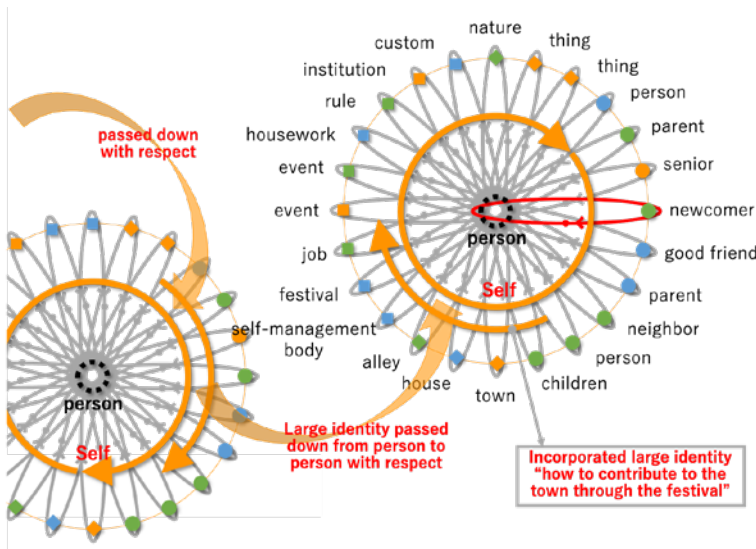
passed down with respect

custom
nature
thing
thing
institution
person
rule
parent
housework
senior
event
event
newcomer
person
good friend
job
Self
parent
festival
self-management body
neighbor
person
alley
house
town
children

person
Self

Large identity passed down from person to person with respect

Incorporated large identity “how to contribute to the town through the festival”